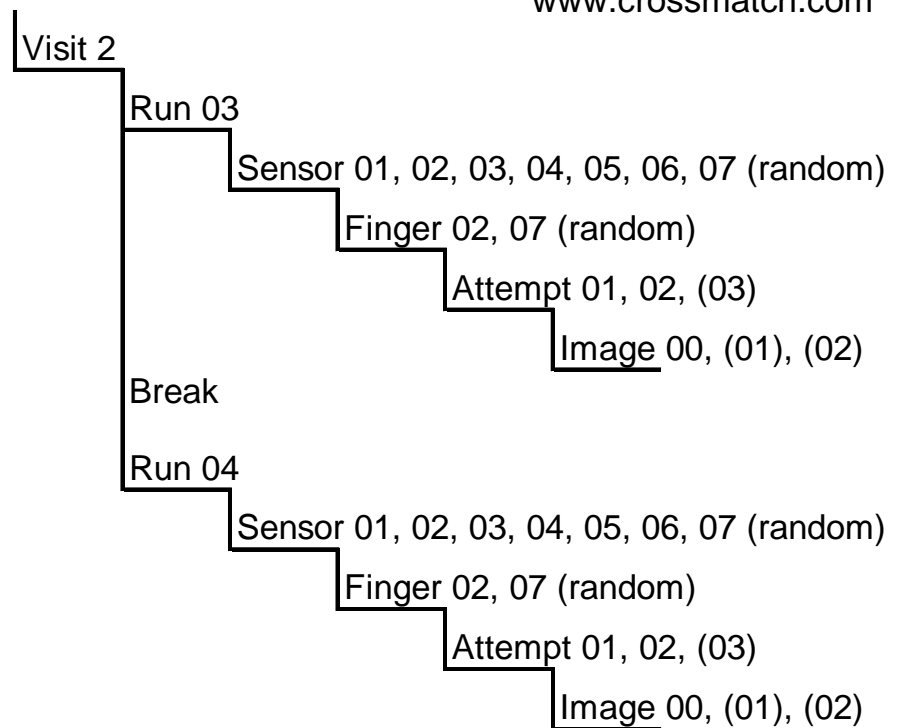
www.crossmatch.com

Visit 2

Run 03

Sensor 01, 02, 03, 04, 05, 06, 07 (random)

Finger 02, 07 (random)

Attempt 01, 02, (03)

Image 00, (01), (02)

Break

Run 04

Sensor 01, 02, 03, 04, 05, 06, 07 (random)

Finger 02, 07 (random)

Attempt 01, 02, (03)

Image 00, (01), (02)